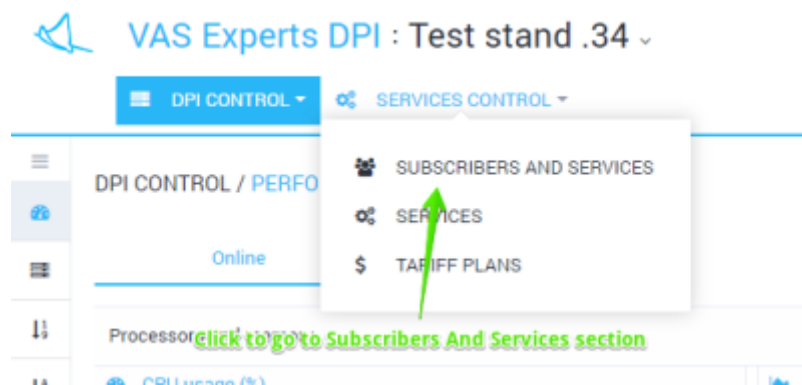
VAS Experts DPI : Test stand .34

DPI CONTROL

SERVICES CONTROL

DPI CONTROL / PERFO

Online

SUBSCRIBERS AND SERVICES

SERVICES

TARIFF PLANS

Processor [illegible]

Click to go to Subscribers And Services section

CPU usage (%)